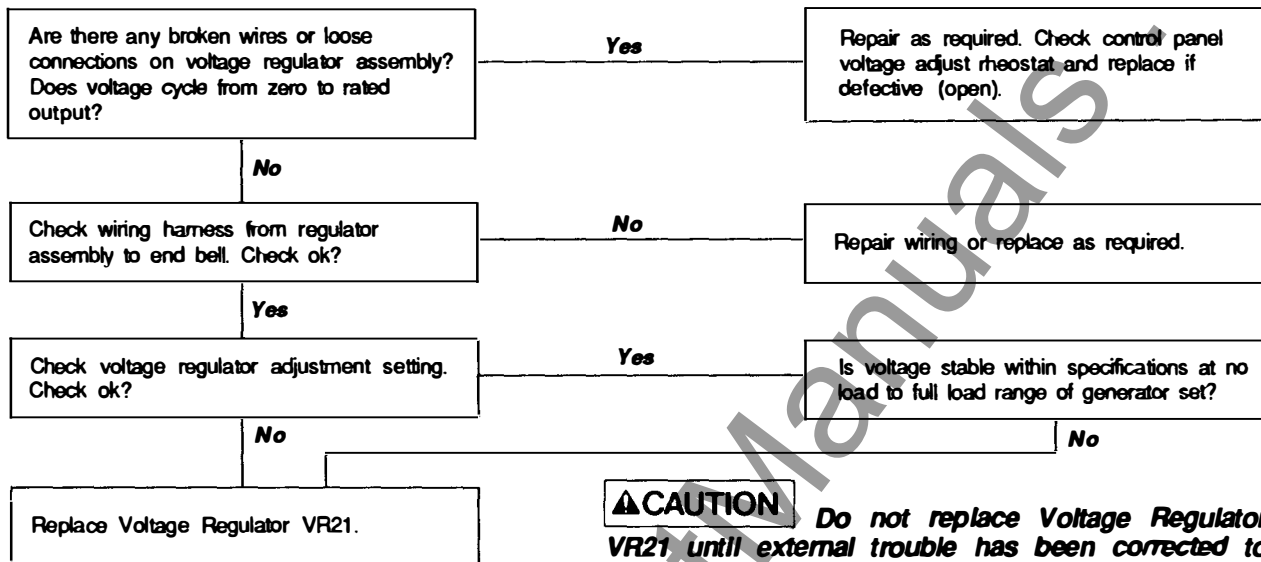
Are there any broken wires or loose connections on voltage regulator assembly? Does voltage cycle from zero to rated output?

Yes

Repair as required. Check control panel voltage adjust rheostat and replace if defective (open).

No

Check wiring harness from regulator assembly to end bell. Check ok?

No

Repair wiring or replace as required.

Yes

Check voltage regulator adjustment setting. Check ok?

Yes

Is voltage stable within specifications at no load to full load range of generator set?

No

No

Replace Voltage Regulator VR21.

⚠CAUTION Do not replace Voltage Regulator VR21 until external trouble has been corrected t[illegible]

Manuals